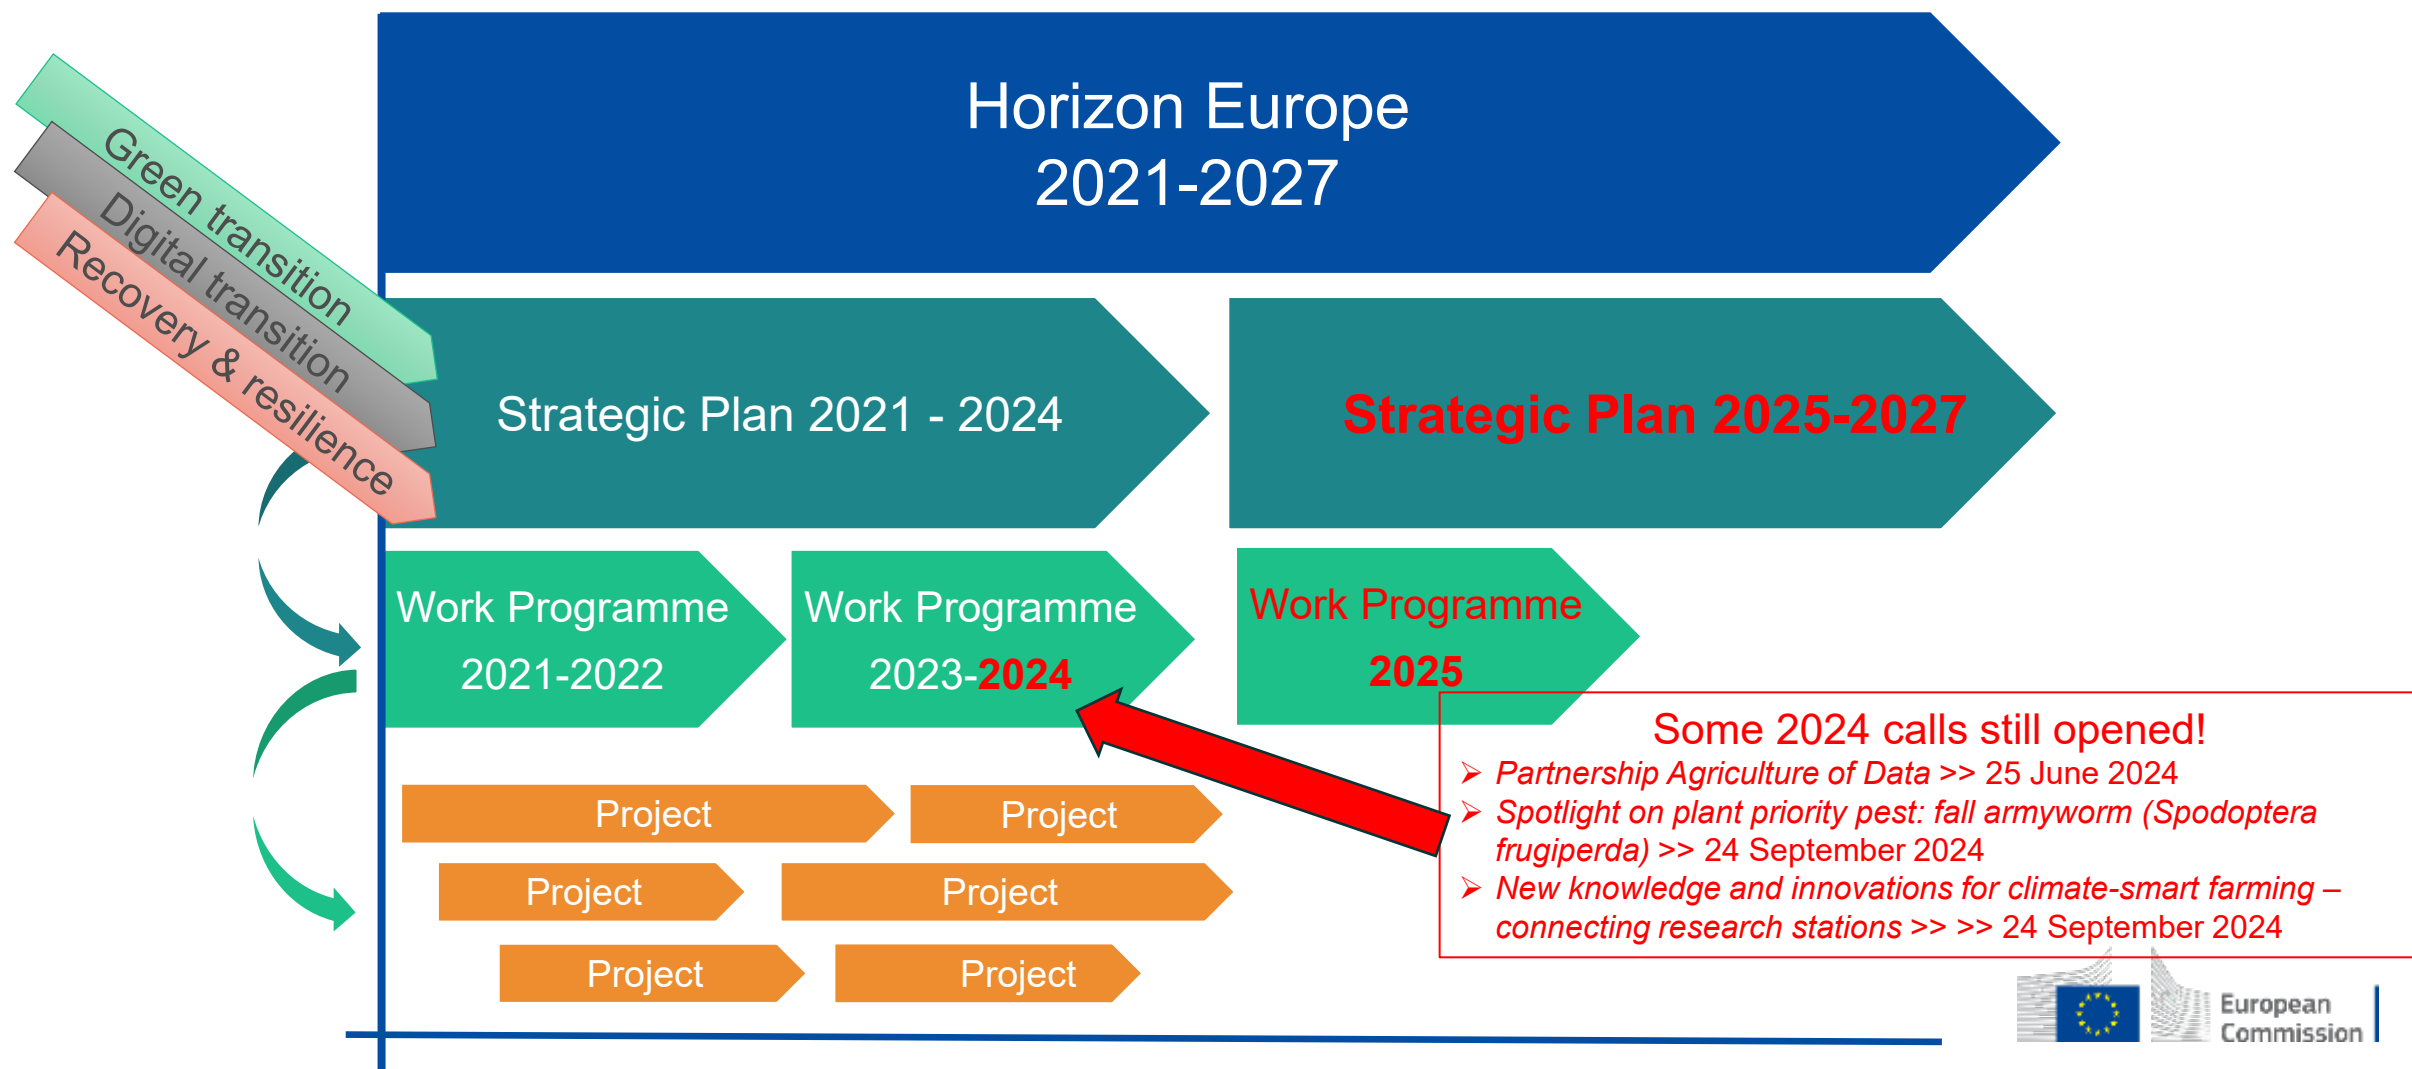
Horizon Europe
2021-2027

Green transition
Digital transition
Recovery & resilience

Strategic Plan 2021 - 2024

Strategic Plan 2025-2027

Work Programme 2021-2022

Work Programme 2023-2024

Work Programme 2025

Some 2024 calls still opened!
➢ Partnership Agriculture of Data >> 25 June 2024
➢ Spotlight on plant priority pest: fall armyworm (Spodoptera frugiperda) >> 24 September 2024
➢ New knowledge and innovations for climate-smart farming – connecting research stations >> >> 24 September 2024

Project
Project
Project
Project
Project
Project

European Commission